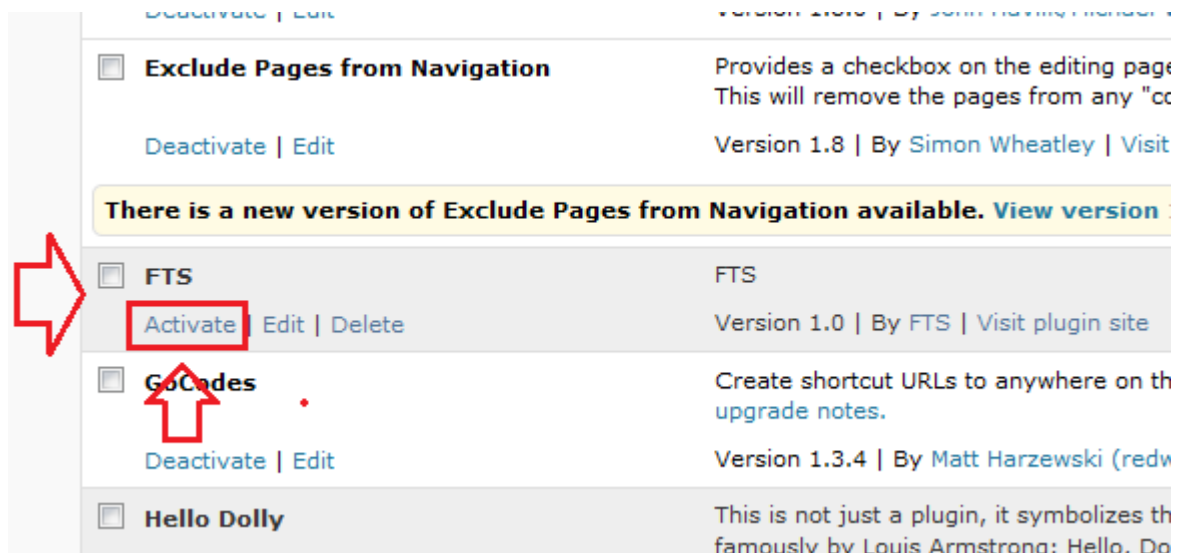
Deactivate | Edit | Version 1.0.0 | By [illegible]

Exclude Pages from Navigation
Provides a checkbox on the editing page
This will remove the pages from any "co

Deactivate | Edit
Version 1.8 | By Simon Wheatley | Visit

There is a new version of Exclude Pages from Navigation available. View version

FTS
FTS

Activate | Edit | Delete
Version 1.0 | By FTS | Visit plugin site

GoCodes
Create shortcut URLs to anywhere on th
upgrade notes.

Deactivate | Edit
Version 1.3.4 | By Matt Harzewski (redw

Hello Dolly
This is not just a plugin, it symbolizes th
famously by Louis Armstrong: Hello, Do